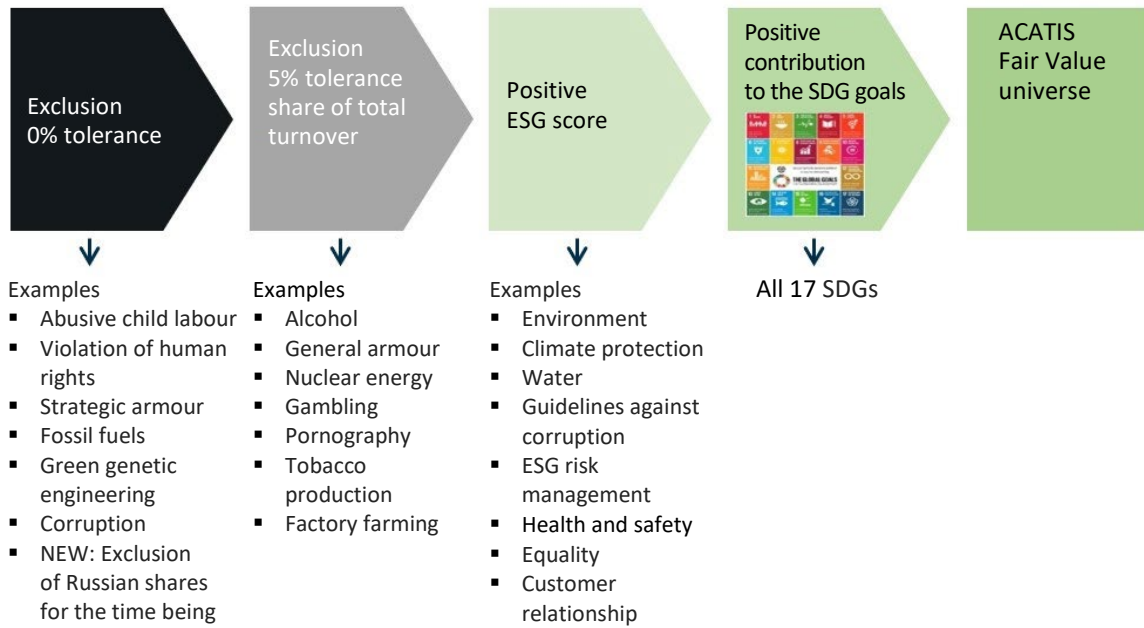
Exclusion
0% tolerance

Exclusion
5% tolerance
share of total turnover

Positive
ESG score

Positive contribution to the SDG goals

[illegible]

ACATIS
Fair Value universe

Examples
- Abusive child labour
- Violation of human rights
- Strategic armour
- Fossil fuels
- Green genetic engineering
- Corruption
- NEW: Exclusion of Russian shares for the time being

Examples
- Alcohol
- General armour
- Nuclear energy
- Gambling
- Pornography
- Tobacco production
- Factory farming

Examples
- Environment
- Climate protection
- Water
- Guidelines against corruption
- ESG risk management
- Health and safety
- Equality
- Customer relationship

All 17 SDGs